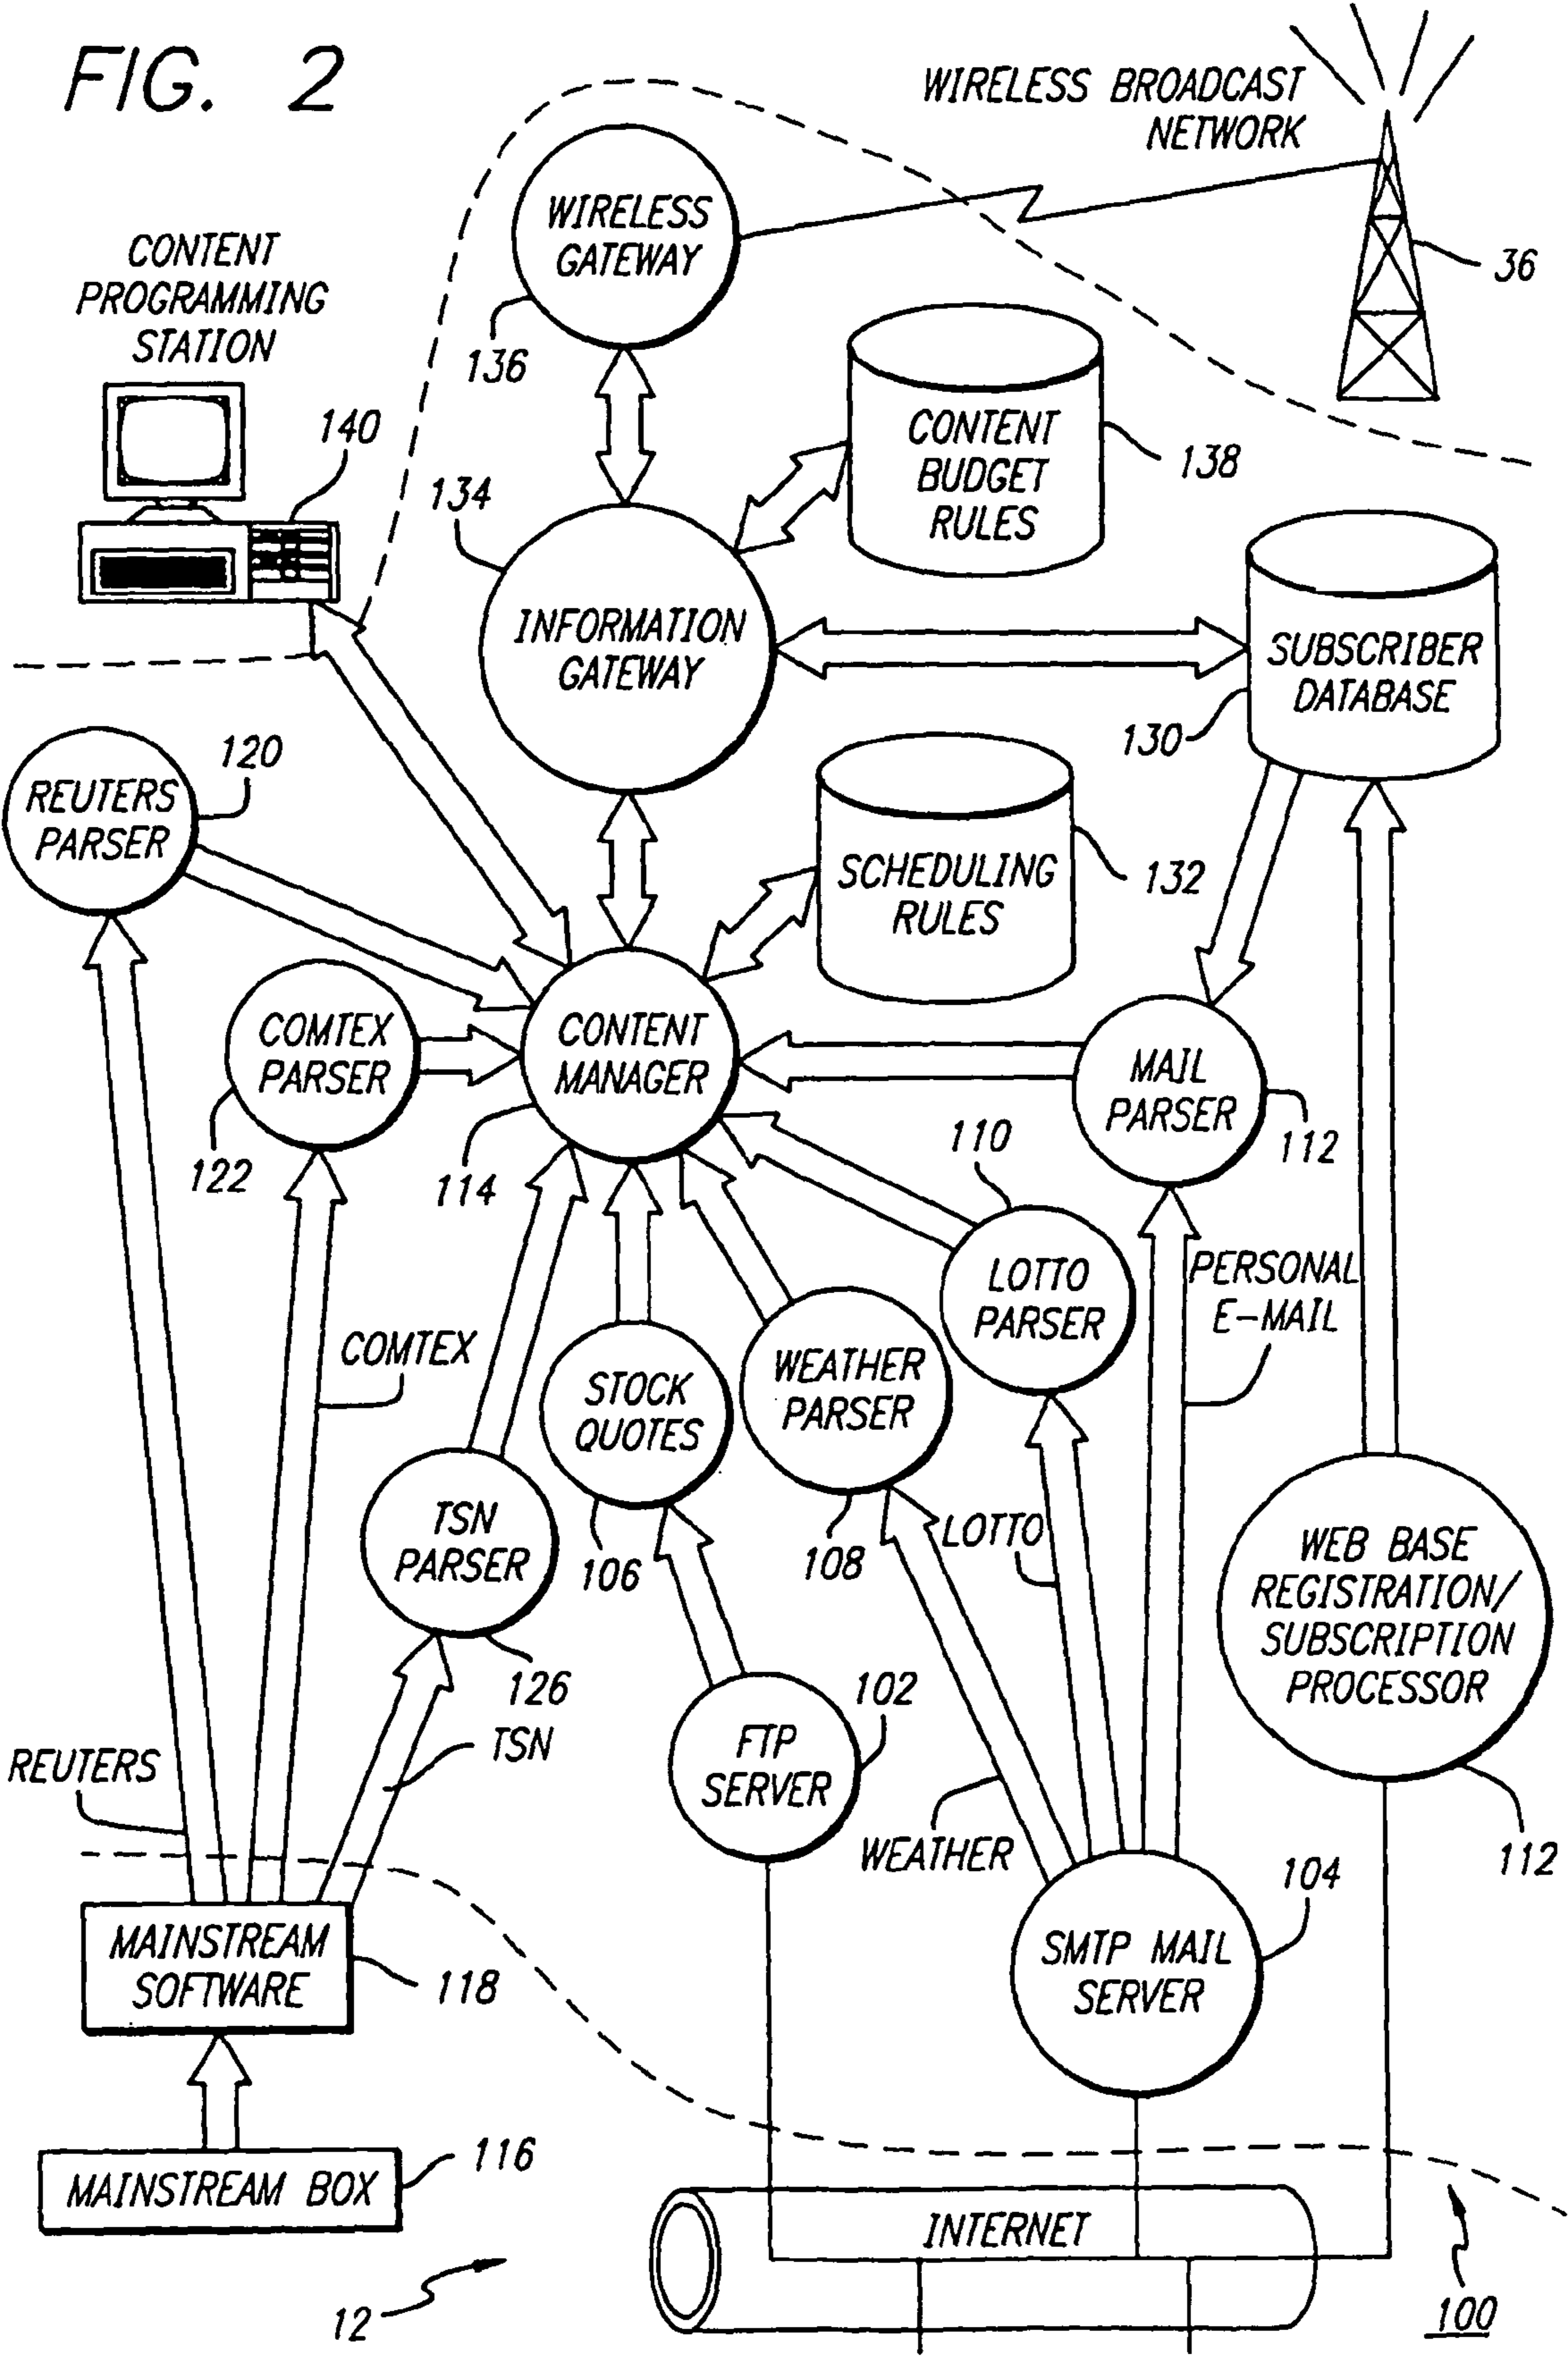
FIG. 2

WIRELESS BROADCAST NETWORK

WIRELESS GATEWAY

36

CONTENT PROGRAMMING STATION

136

140

CONTENT BUDGET RULES

138

134

INFORMATION GATEWAY

SUBSCRIBER DATABASE

130

REUTERS PARSER

120

SCHEDULING RULES

132

COMTEX PARSER

CONTENT MANAGER

MAIL PARSER

122

114

110

112

LOTTO PARSER

PERSONAL E-MAIL

COMTEX

STOCK QUOTES

WEATHER PARSER

TSN PARSER

106

108

LOTTO

WEB BASE REGISTRATION/ SUBSCRIPTION PROCESSOR

126

102

FTP SERVER

TSN

REUTERS

WEATHER

112

104

MAINSTREAM SOFTWARE

118

SMTP MAIL SERVER

MAINSTREAM BOX

116

INTERNET

12

100